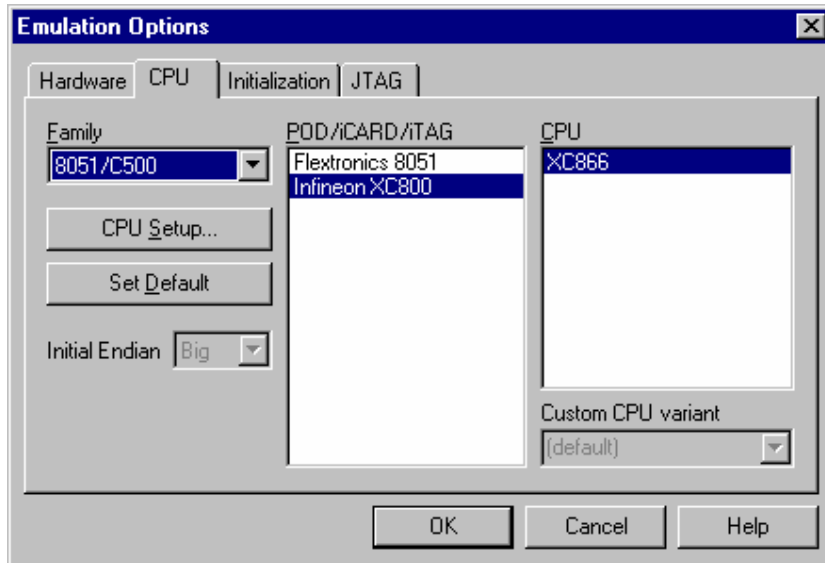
Emulation Options

Hardware CPU Initialization JTAG

Family
8051/C500

CPU Setup...

Set Default

Initial Endian Big

POD/iCARD/iTAG
Flextronics 8051
Infineon XC800

CPU
XC866

Custom CPU variant
(default)

OK Cancel Help